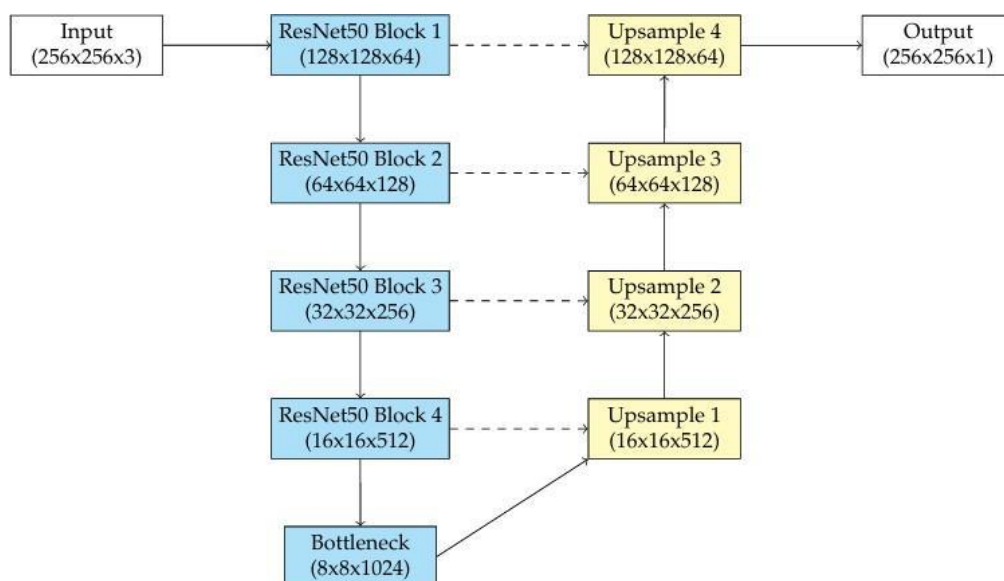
Input (256x256x3)

ResNet50 Block 1 (128x128x64)

Upsample 4 (128x128x64)

Output (256x256x1)

ResNet50 Block 2 (64x64x128)

Upsample 3 (64x64x128)

ResNet50 Block 3 (32x32x256)

Upsample 2 (32x32x256)

ResNet50 Block 4 (16x16x512)

Upsample 1 (16x16x512)

Bottleneck (8x8x1024)